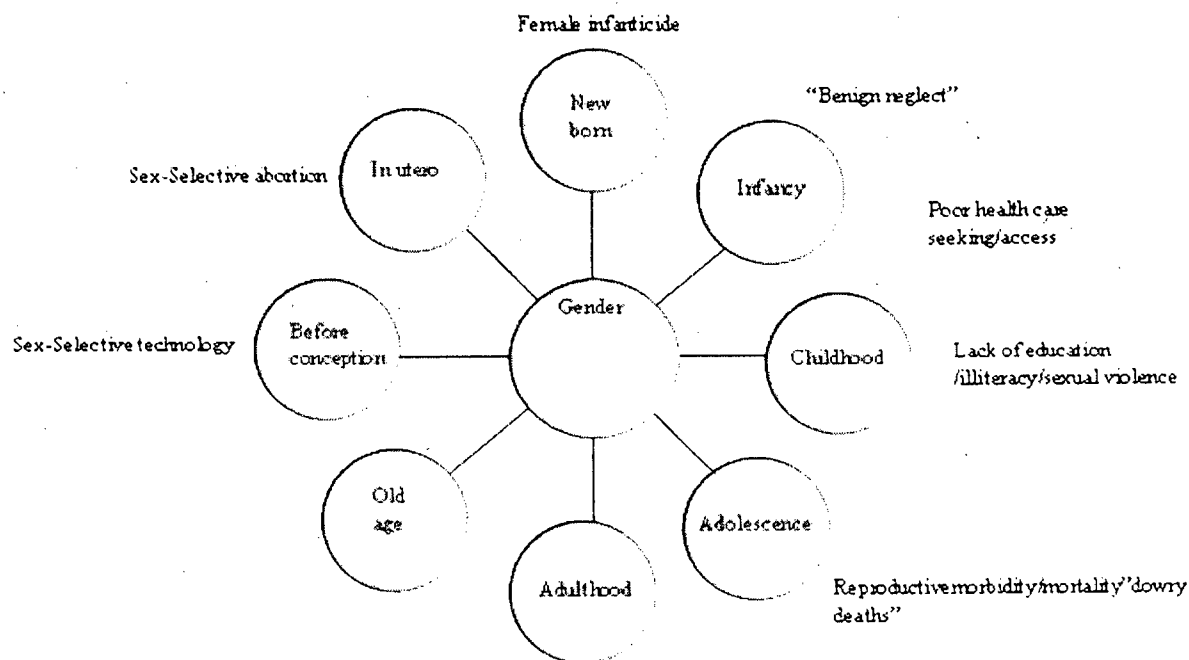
Female infanticide

New born

"Benign neglect"

Sex-Selective abortion

In utero

Infancy

Poor health care seeking/access

Sex-Selective technology

Before conception

Gender

Childhood

Lack of education /illiteracy/sexual violence

Old age

Adulthood

Adolescence

Reproductive morbidity/mortality"dowry deaths"